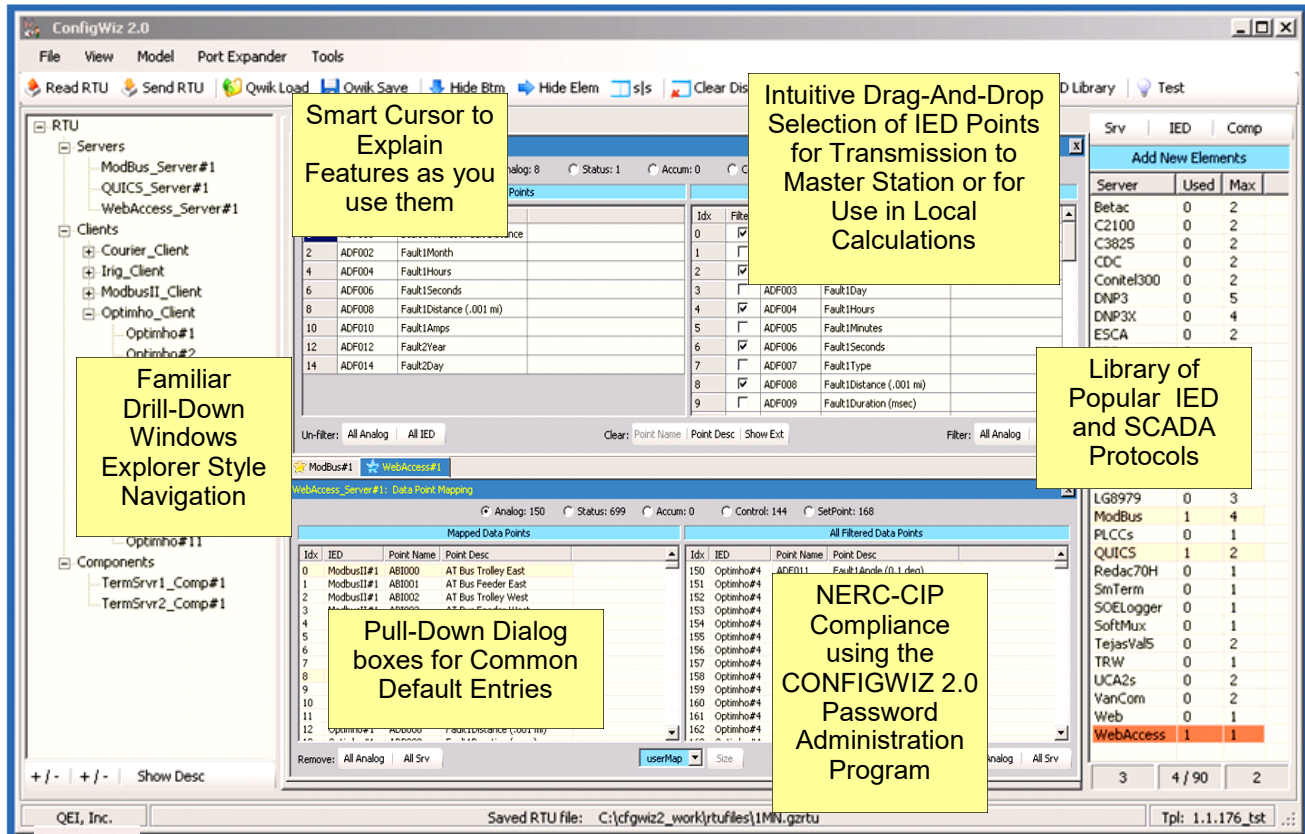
ConfigWiz 2.0

File View Model Port Expander Tools

Read RTU Send RTU Qwik Load Qwik Save Hide Btm Hide Elem s|s Clear Dis D Library Test

Smart Cursor to Explain Features as you use them

Intuitive Drag-And-Drop Selection of IED Points for Transmission to Master Station or for Use in Local Calculations

RTU
Servers
ModBus_Server#1
QUICS_Server#1
WebAccess_Server#1
Clients
Courier_Client
Irig_Client
ModbusII_Client
Optimho_Client
Optimho#1
Optimho#2

Familiar Drill-Down Windows Explorer Style Navigation

Optimho#11
Components
TermSrvr1_Comp#1
TermSrvr2_Comp#1

alog: 8 Status: 1 Accum: 0

Points

| | | |
|---|---|---|
| 2 | ADF002 | Fault1Month |
| 4 | ADF004 | Fault1Hours |
| 6 | ADF006 | Fault1Seconds |
| 8 | ADF008 | Fault1Distance (.001 mi) |
| 10 | ADF010 | Fault1Amps |
| 12 | ADF012 | Fault2Year |
| 14 | ADF014 | Fault2Day |

| Idx | Filte | | |
|---|---|---|---|
| 0 | ☑ | | |
| 1 | ☐ | | |
| 2 | ☑ | | |
| 3 | ☐ | ADF003 | Fault1Day |
| 4 | ☑ | ADF004 | Fault1Hours |
| 5 | ☐ | ADF005 | Fault1Minutes |
| 6 | ☑ | ADF006 | Fault1Seconds |
| 7 | ☐ | ADF007 | Fault1Type |
| 8 | ☑ | ADF008 | Fault1Distance (.001 mi) |
| 9 | ☐ | ADF009 | Fault1Duration (msec) |

Un-filter: All Analog All IED Clear: Point Name Point Desc Show Ext Filter: All Analog

ModBus#1 WebAccess#1

WebAccess_Server#1: Data Point Mapping

Analog: 150 Status: 699 Accum: 0 Control: 144 SetPoint: 168

Mapped Data Points

| Idx | IED | Point Name | Point Desc |
|---|---|---|---|
| 0 | ModbusII#1 | ABI000 | AT Bus Trolley East |
| 1 | ModbusII#1 | ABI001 | AT Bus Feeder East |
| 2 | ModbusII#1 | ABI002 | AT Bus Trolley West |
| 3 | | | |
| 4 | | | |
| 5 | | | |
| 6 | | | |
| 7 | | | |
| 8 | | | |
| 9 | | | |
| 10 | | | |
| 11 | | | |
| 12 | Optimho#1 | | Fault1Distance (.001 mi) |

Pull-Down Dialog boxes for Common Default Entries

All Filtered Data Points

| Idx | IED | Point Name | Point Desc |
|---|---|---|---|
| 150 | Optimho#4 | ADF011 | Fault1Angle (0.1 deg) |
| 151 | Optimho#4 | | |
| 152 | Optimho#4 | | |
| 153 | Optimho#4 | | |
| 154 | Optimho#4 | | |
| 155 | Optimho#4 | | |
| 156 | Optimho#4 | | |
| 157 | Optimho#4 | | |
| 158 | Optimho#4 | | |
| 159 | Optimho#4 | | |
| 160 | Optimho#4 | | |
| 161 | Optimho#4 | | |
| 162 | Optimho#4 | | |

NERC-CIP Compliance using the CONFIGWIZ 2.0 Password Administration Program

Remove: All Analog All Srv userMap Size Analog All Srv

Srv IED Comp
Add New Elements

| Server | Used | Max |
|---|---|---|
| Betac | 0 | 2 |
| C2100 | 0 | 2 |
| C3825 | 0 | 2 |
| CDC | 0 | 2 |
| Conitel300 | 0 | 2 |
| DNP3 | 0 | 5 |
| DNP3X | 0 | 4 |
| ESCA | 0 | 2 |
| LG8979 | 0 | 3 |
| ModBus | 1 | 4 |
| PLCCs | 0 | 1 |
| QUICS | 1 | 2 |
| Redac70H | 0 | 1 |
| SmTerm | 0 | 1 |
| SOELogger | 0 | 1 |
| SoftMux | 0 | 1 |
| TejasVal5 | 0 | 2 |
| TRW | 0 | 1 |
| UCA2s | 0 | 2 |
| VanCom | 0 | 2 |
| Web | 0 | 1 |
| WebAccess | 1 | 1 |

Library of Popular IED and SCADA Protocols

3 4 / 90 2

+/- +/- Show Desc

QEI, Inc. Saved RTU file: C:\cfgwiz2_work\rtufiles\1MN.gzrtu Tpl: 1.1.176_tst